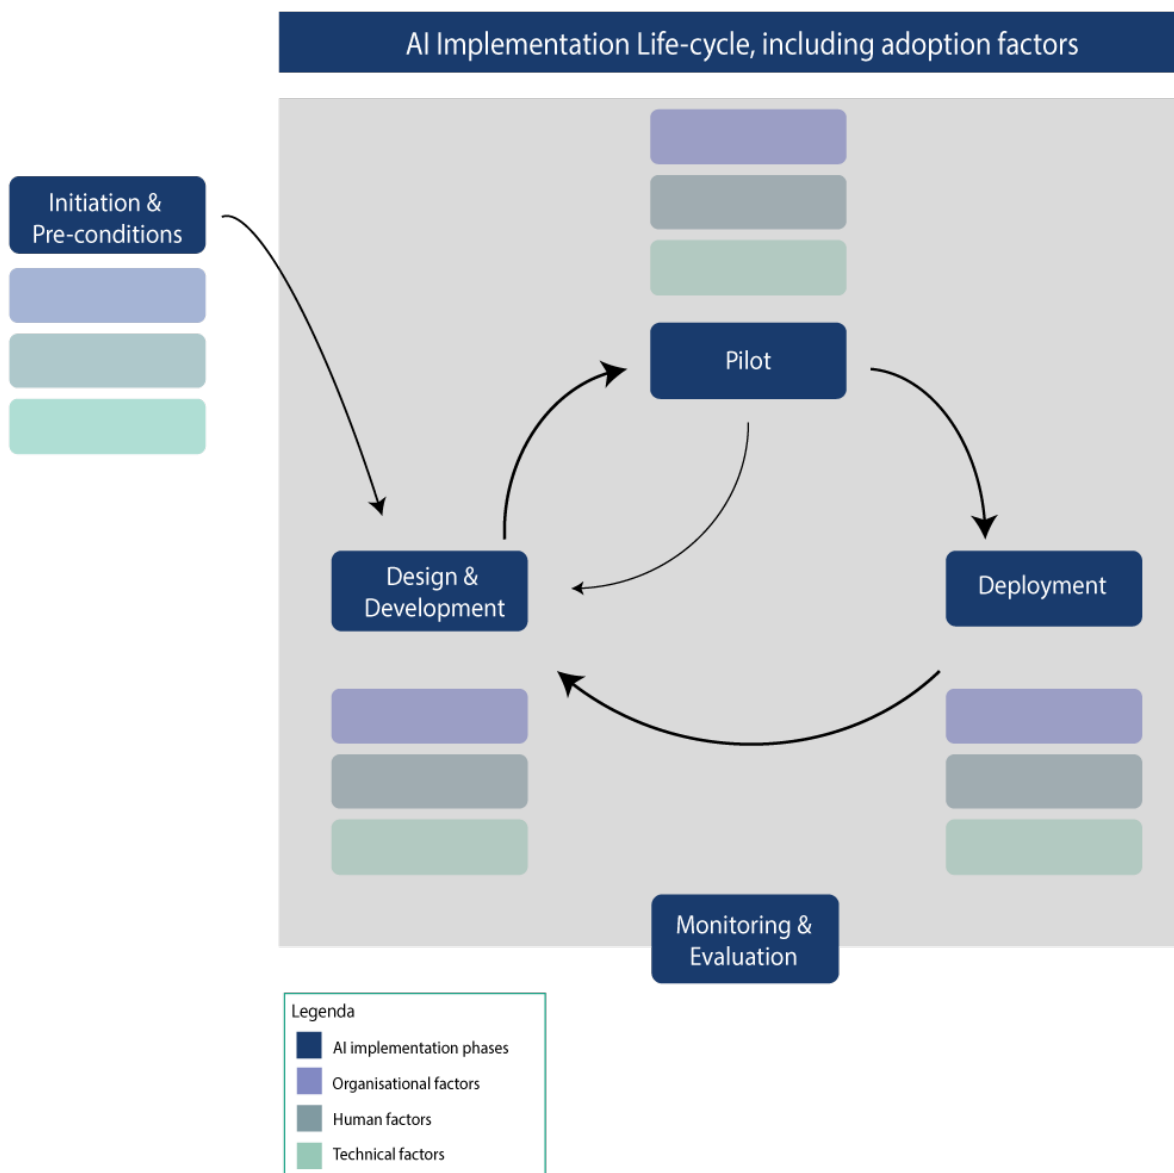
AI Implementation Life-cycle, including adoption factors

Initiation & Pre-conditions

Pilot

Design & Development

Deployment

Monitoring & Evaluation

Legenda

AI implementation phases

Organisational factors

Human factors

Technical factors